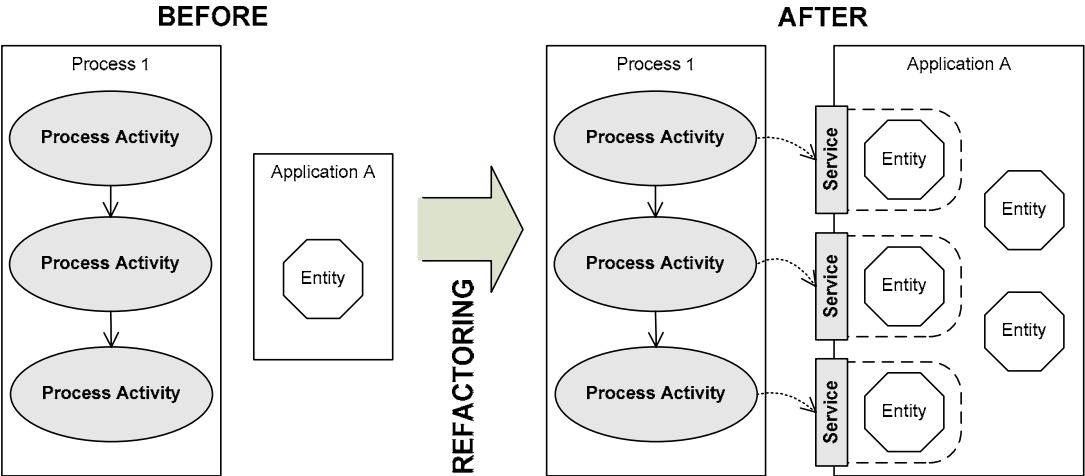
BEFORE

Process 1

Process Activity

Process Activity

Process Activity

Application A

Entity

REFACTORING

AFTER

Process 1

Process Activity

Process Activity

Process Activity

Application A

Service

Entity

Service

Entity

Service

Entity

Entity

Entity